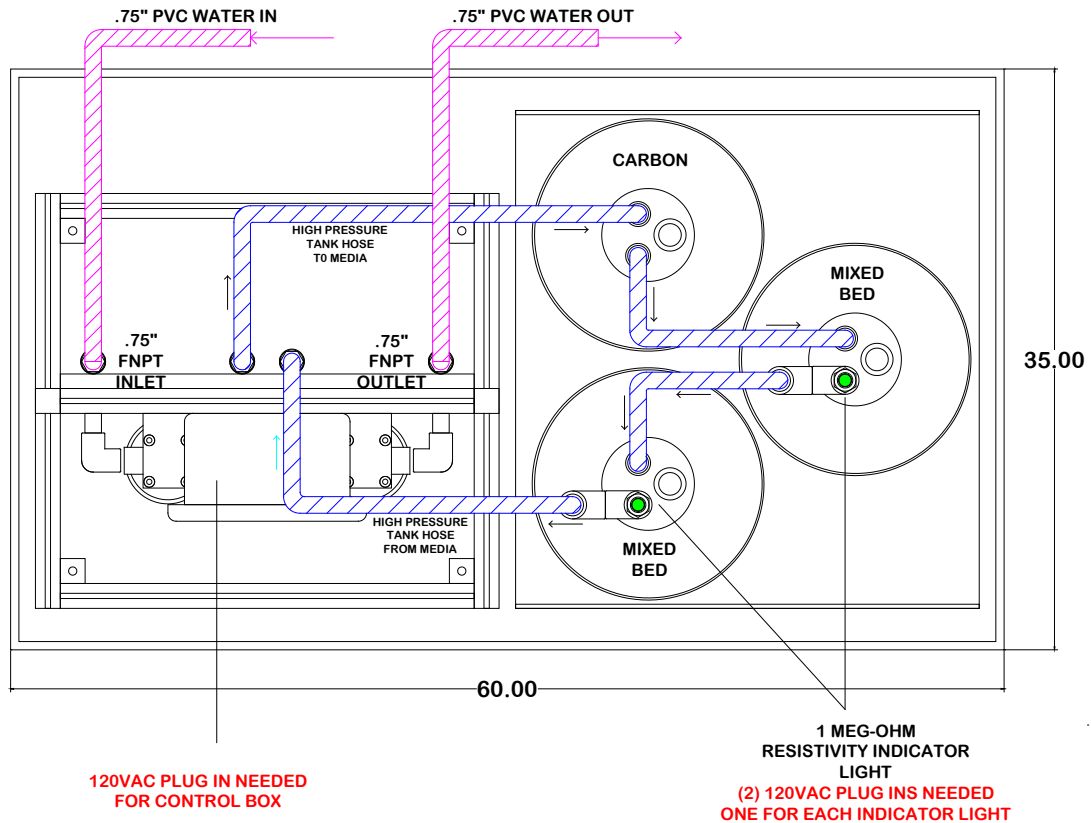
.75" PVC WATER IN

.75" PVC WATER OUT

HIGH PRESSURE
TANK HOSE
T0 MEDIA

CARBON

MIXED
BED

35.00

.75"
FNPT
INLET

.75"
FNPT
OUTLET

HIGH PRESSURE
TANK HOSE
FROM MEDIA

MIXED
BED

60.00

1 MEG-OHM
RESISTIVITY INDICATOR
LIGHT
(2) 120VAC PLUG INS NEEDED
ONE FOR EACH INDICATOR LIGHT

120VAC PLUG IN NEEDED
FOR CONTROL BOX